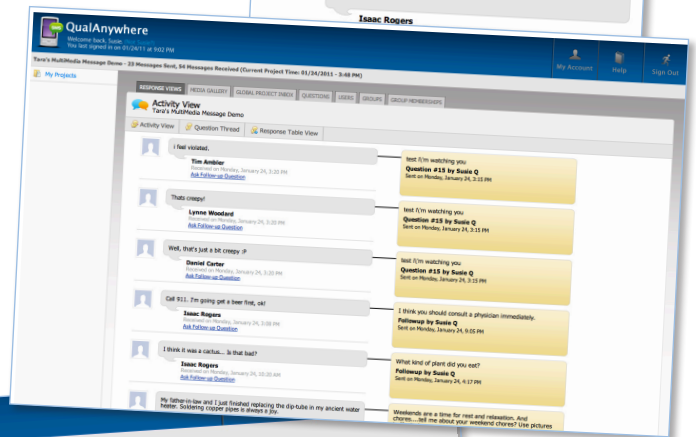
Isaac Rogers

QualAnywhere
Welcome back, Susie. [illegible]
You last signed in on 01/24/11 @ 9:02 PM

Tara's MultiMedia Message Demo - 23 Messages Sent, 54 Messages Received (Current Project Time: 01/24/2011 - 3:48 PM)

My Account
Help
Sign Out

My Projects

RESPONSE VIEWS
MEDIA GALLERY
GLOBAL PROJECT INBOX
QUESTIONS
USERS
GROUPS
GROUP MEMBERSHIPS

Activity View
Tara's MultiMedia Message Demo

Activity View
Question Thread
Response Table View

I feel violated.
Tim Ambler
Received on Monday, January 24, 3:20 PM
Ask Follow-up Question

test f/m watching you
Question #15 by Susie Q
Sent on Monday, January 24, 3:15 PM

Thats creepy!
Lynne Woodard
Received on Monday, January 24, 3:20 PM
Ask Follow-up Question

test f/m watching you
Question #15 by Susie Q
Sent on Monday, January 24, 3:15 PM

Well, that's just a bit creepy :P
Daniel Carter
Received on Monday, January 24, 3:20 PM
Ask Follow-up Question

test f/m watching you
Question #15 by Susie Q
Sent on Monday, January 24, 3:15 PM

Call 911. I'm going get a beer first, ok!
Isaac Rogers
Received on Monday, January 24, 3:08 PM
Ask Follow-up Question

I think you should consult a physician immediately.
Followup by Susie Q
Sent on Monday, January 24, 9:05 PM

I think it was a cactus... Is that bad?
Isaac Rogers
Received on Monday, January 24, 10:20 AM
Ask Follow-up Question

What kind of plant did you eat?
Followup by Susie Q
Sent on Monday, January 24, 4:17 PM

My father-in-law and I just finished replacing the dip-tube in my ancient water heater. Soldering copper pipes is always a joy.

Weekends are a time for rest and relaxation. And chores... tell me about your weekend chores? Use pictures